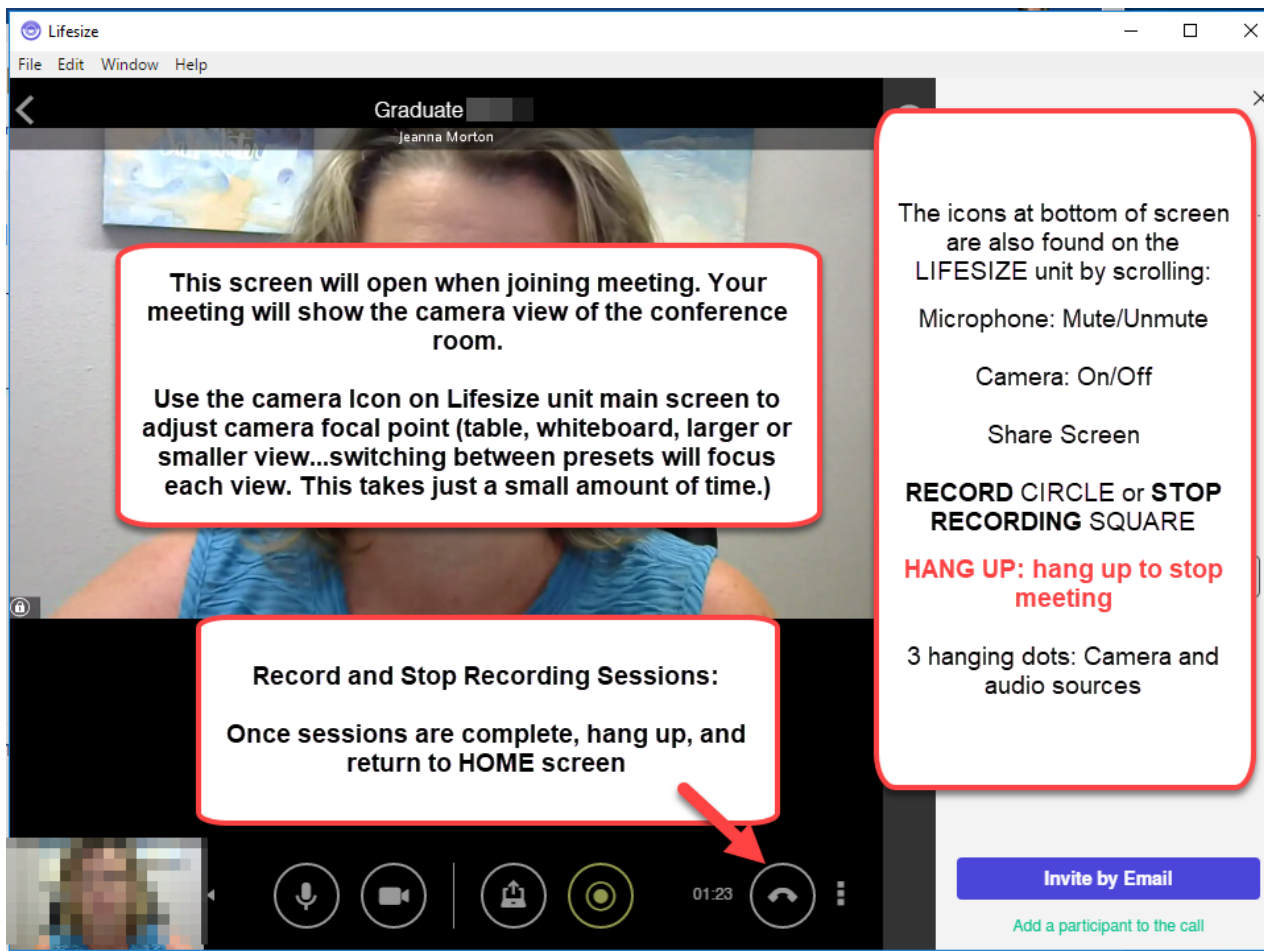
Lifesize

File Edit Window Help

Graduate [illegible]

Jeanna Morton

This screen will open when joining meeting. Your meeting will show the camera view of the conference room.

Use the camera Icon on Lifesize unit main screen to adjust camera focal point (table, whiteboard, larger or smaller view...switching between presets will focus each view. This takes just a small amount of time.)

The icons at bottom of screen are also found on the LIFESIZE unit by scrolling:

Microphone: Mute/Unmute

Camera: On/Off

Share Screen

**RECORD** CIRCLE or **STOP RECORDING** SQUARE

HANG UP: hang up to stop meeting

3 hanging dots: Camera and audio sources

Record and Stop Recording Sessions:

Once sessions are complete, hang up, and return to HOME screen

01:23

Invite by Email

Add a participant to the call